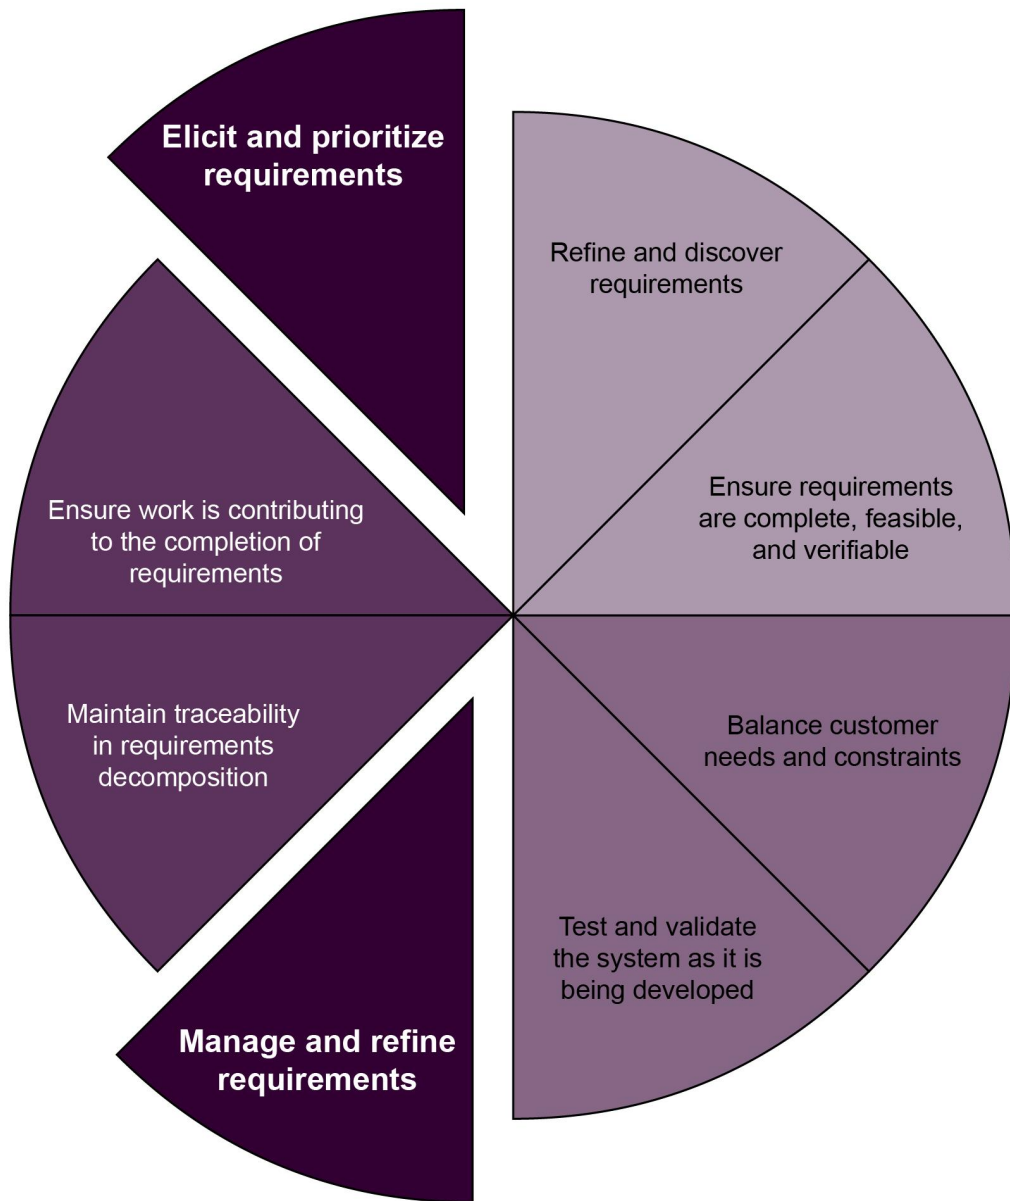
Elicit and prioritize requirements

Refine and discover requirements

Ensure requirements are complete, feasible, and verifiable

Balance customer needs and constraints

Test and validate the system as it is being developed

Manage and refine requirements

Maintain traceability in requirements decomposition

Ensure work is contributing to the completion of requirements